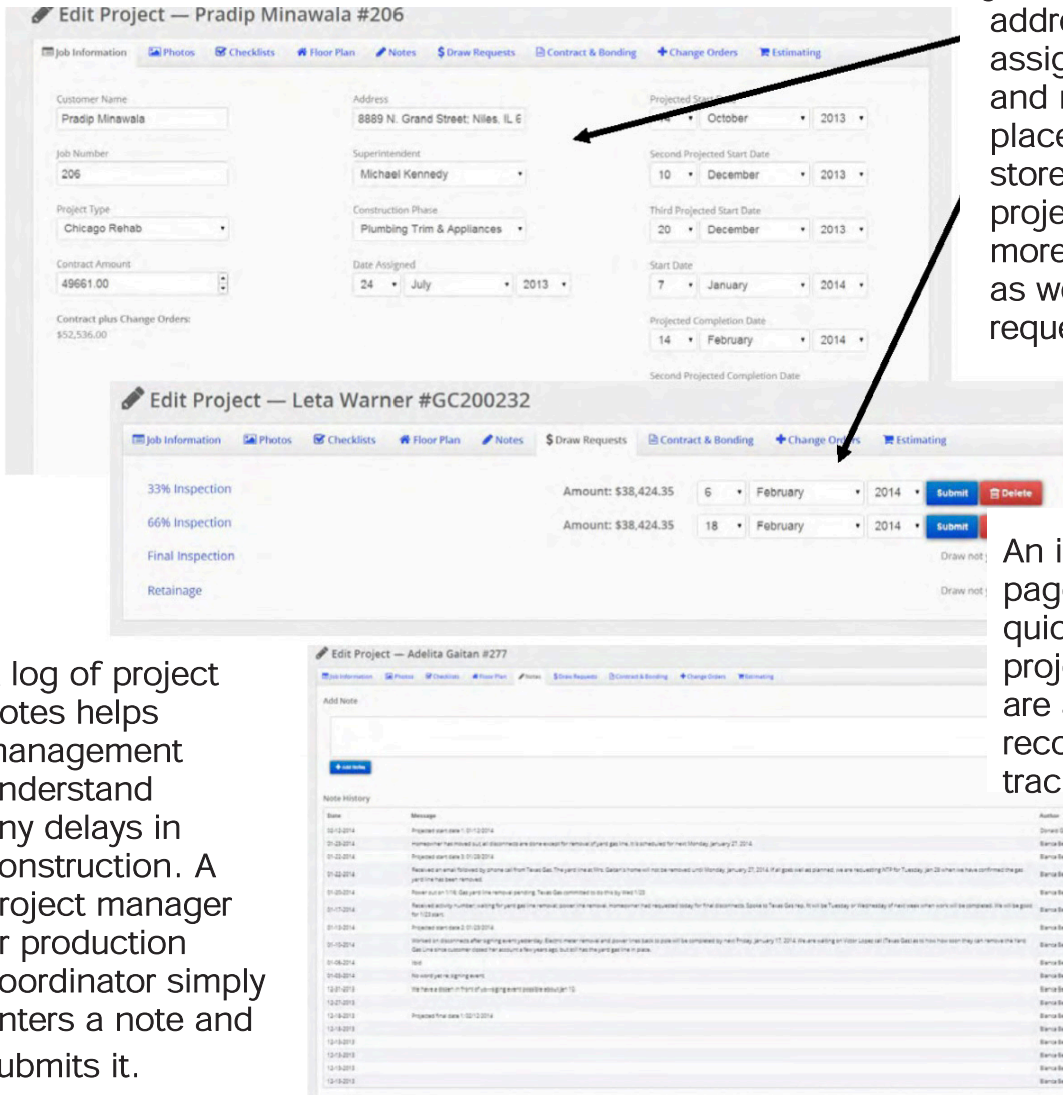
Edit Project — Pradip Minawala #206

Job Information | Photos | Checklists | Floor Plan | Notes | $ Draw Requests | Contract & Bonding | + Change Orders | Estimating

Customer Name
Pradip Minawala

Address
8889 N. Grand Street: Niles, IL 6

Projected Start Date
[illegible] October 2013

Job Number
206

Superintendent
Michael Kennedy

Second Projected Start Date
10 December 2013

Project Type
Chicago Rehab

Construction Phase
Plumbing Trim & Appliances

Third Projected Start Date
20 December 2013

Contract Amount
49661.00

Date Assigned
24 July 2013

Start Date
7 January 2014

Contract plus Change Orders:
$52,536.00

Projected Completion Date
14 February 2014

Second Projected Completion Date

addr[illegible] assig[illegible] and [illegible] place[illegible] store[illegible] proje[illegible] more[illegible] as w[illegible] requ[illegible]

Edit Project — Leta Warner #GC200232

Job Information | Photos | Checklists | Floor Plan | Notes | $ Draw Requests | Contract & Bonding | + Change Orders | Estimating

| | | | | | | |
|---|---|---|---|---|---|---|
| 33% Inspection | Amount: $38,424.35 | 6 | February | 2014 | Submit | Delete |
| 66% Inspection | Amount: $38,424.35 | 18 | February | 2014 | Submit | |
| Final Inspection | | | | | Draw not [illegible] | |
| Retainage | | | | | Draw not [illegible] | |

An i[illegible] pag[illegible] quic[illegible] proj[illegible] are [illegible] reco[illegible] trac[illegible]

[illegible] log of project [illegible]otes helps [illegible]management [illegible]nderstand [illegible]ny delays in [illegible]onstruction. A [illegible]roject manager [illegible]r production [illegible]oordinator simply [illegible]nters a note and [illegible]ubmits it.

Edit Project — Adelita Gaitan #277

Job Information | Photos | Checklists | Floor Plan | Notes | $ Draw Requests | Contract & Bonding | + Change Orders | Estimating

Add Note

+ Add Note

Note History

| Date | Message | Author |
|---|---|---|
| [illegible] | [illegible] | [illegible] |